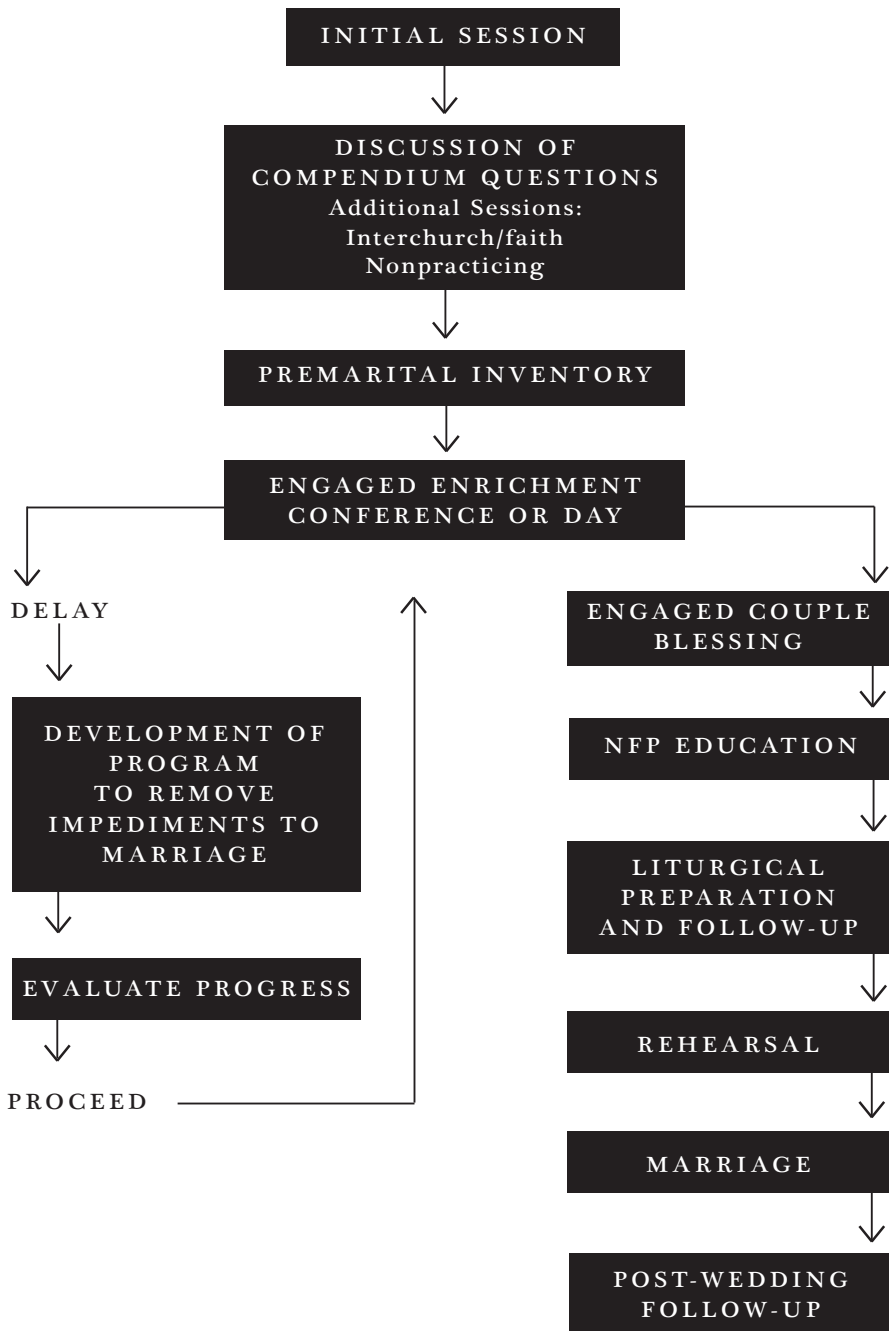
INITIAL SESSION

DISCUSSION OF COMPENDIUM QUESTIONS
Additional Sessions:
Interchurch/faith
Nonpracticing

PREMARITAL INVENTORY

ENGAGED ENRICHMENT CONFERENCE OR DAY

DELAY

DEVELOPMENT OF PROGRAM TO REMOVE IMPEDIMENTS TO MARRIAGE

EVALUATE PROGRESS

PROCEED

ENGAGED COUPLE BLESSING

NFP EDUCATION

LITURGICAL PREPARATION AND FOLLOW-UP

REHEARSAL

MARRIAGE

POST-WEDDING FOLLOW-UP